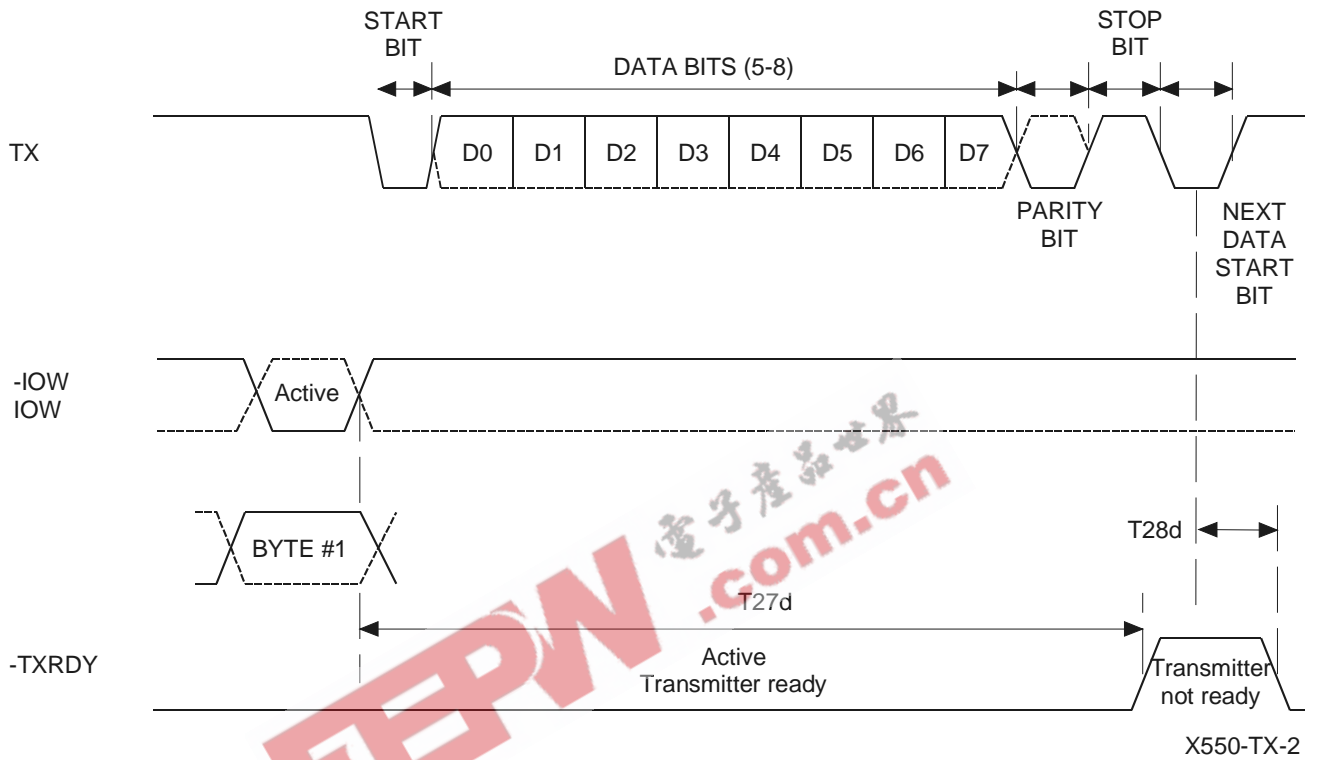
START BIT

DATA BITS (5-8)

STOP BIT

TX

D0 D1 D2 D3 D4 D5 D6 D7

PARITY BIT

NEXT DATA START BIT

-IOW
IOW

Active

电子产品世界
EEPW.com.cn

BYTE #1

T28d

T27d

-TXRDY

Active
Transmitter ready

Transmitter not ready

X550-TX-2